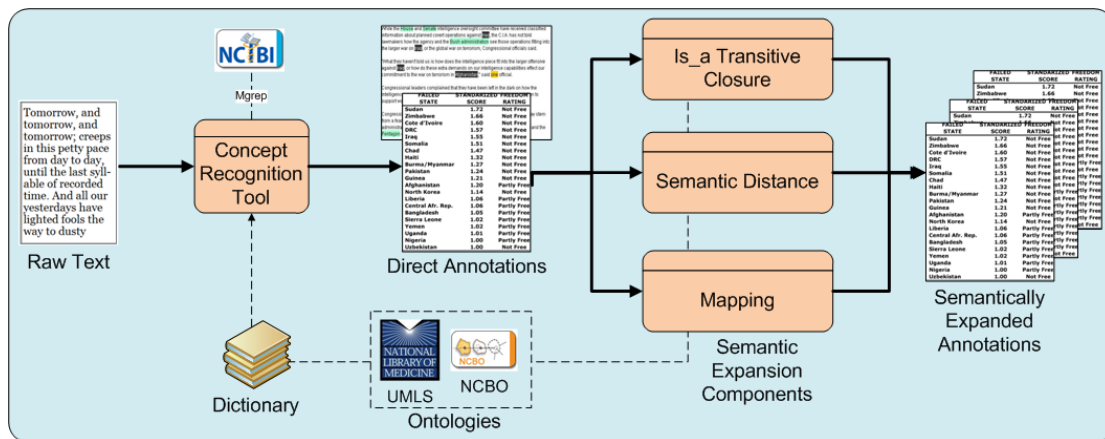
NCIBI

Mgrep

Tomorrow, and tomorrow, and tomorrow; creeps in this petty pace from day to day, until the last syllable of recorded time. And all our yesterdays have lighted fools the way to dusty

Raw Text

Concept Recognition Tool

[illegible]

| FAILED STATE | STANDARIZED SCORE | FREEDOM RATING |
|---|---|---|
| Sudan | 1.72 | Not Free |
| Zimbabwe | 1.66 | Not Free |
| Cote d'Ivoire | 1.60 | Not Free |
| DRC | 1.57 | Not Free |
| Iraq | 1.55 | Not Free |
| Somalia | 1.51 | Not Free |
| Chad | 1.47 | Not Free |
| Haiti | 1.32 | Not Free |
| Burma/Myanmar | 1.27 | Not Free |
| Pakistan | 1.24 | Not Free |
| Guinea | 1.21 | Not Free |
| Afghanistan | 1.20 | Partly Free |
| North Korea | 1.14 | Not Free |
| Liberia | 1.06 | Partly Free |
| Central Afr. Rep. | 1.06 | Partly Free |
| Bangladesh | 1.05 | Partly Free |
| Sierra Leone | 1.02 | Partly Free |
| Yemen | 1.02 | Partly Free |
| Uganda | 1.01 | Partly Free |
| Nigeria | 1.00 | Partly Free |
| Uzbekistan | 1.00 | Not Free |

Direct Annotations

Is_a Transitive Closure

Semantic Distance

Mapping

Semantic Expansion Components

| FAILED STATE | STANDARIZED SCORE | FREEDOM RATING |
|---|---|---|
| Sudan | 1.72 | Not Free |
| Zimbabwe | 1.66 | Not Free |
| Cote d'Ivoire | 1.60 | Not Free |
| DRC | 1.57 | Not Free |
| Iraq | 1.55 | Not Free |
| Somalia | 1.51 | Not Free |
| Chad | 1.47 | Not Free |
| Haiti | 1.32 | Not Free |
| Burma/Myanmar | 1.27 | Not Free |
| Pakistan | 1.24 | Not Free |
| Guinea | 1.21 | Not Free |
| Afghanistan | 1.20 | Partly Free |
| North Korea | 1.14 | Not Free |
| Liberia | 1.06 | Partly Free |
| Central Afr. Rep. | 1.06 | Partly Free |
| Bangladesh | 1.05 | Partly Free |
| Sierra Leone | 1.02 | Partly Free |
| Yemen | 1.02 | Partly Free |
| Uganda | 1.01 | Partly Free |
| Nigeria | 1.00 | Partly Free |
| Uzbekistan | 1.00 | Not Free |

Semantically Expanded Annotations

Dictionary

NATIONAL LIBRARY OF MEDICINE

UMLS

NCBO

NCBO

Ontologies